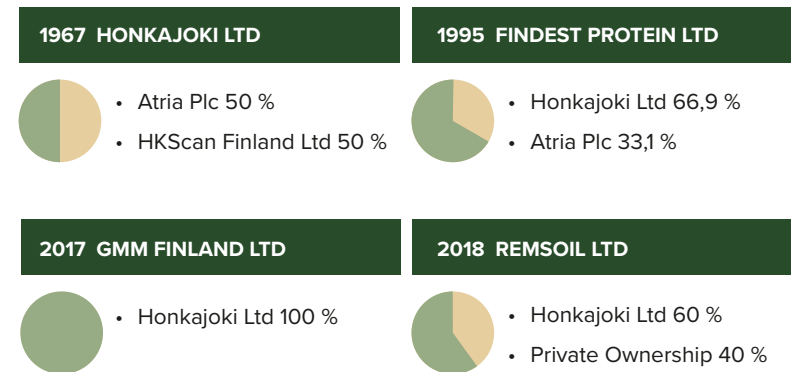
1967 HONKAJOKI LTD

- Atria Plc 50 %
- HKScan Finland Ltd 50 %

1995 FINDEST PROTEIN LTD

- Honkajoki Ltd 66,9 %
- Atria Plc 33,1 %

2017 GMM FINLAND LTD

- Honkajoki Ltd 100 %

2018 REMSOIL LTD

- Honkajoki Ltd 60 %
- Private Ownership 40 %